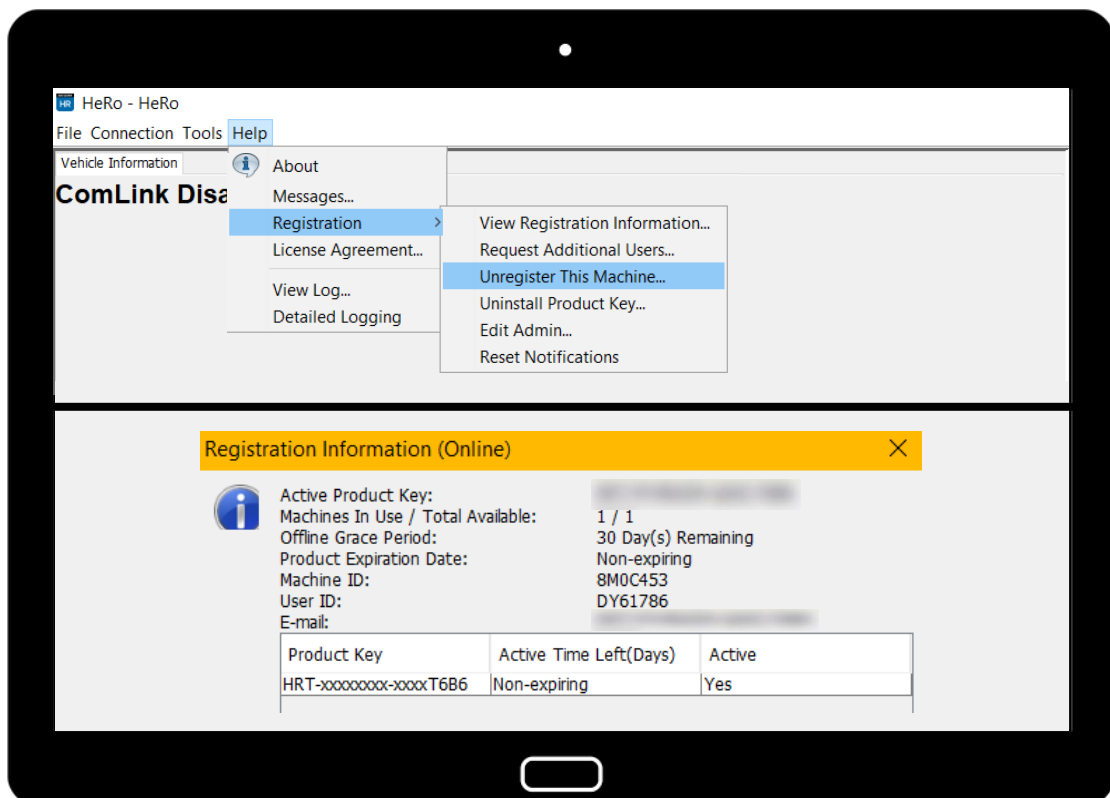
HR HeRo - HeRo

File Connection Tools Help

Vehicle Information

ComLink Disa

About
Messages...
Registration
License Agreement...
View Log...
Detailed Logging

View Registration Information...
Request Additional Users...
Unregister This Machine...
Uninstall Product Key...
Edit Admin...
Reset Notifications

Registration Information (Online)

Active Product Key: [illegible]
Machines In Use / Total Available: 1 / 1
Offline Grace Period: 30 Day(s) Remaining
Product Expiration Date: Non-expiring
Machine ID: 8M0C453
User ID: DY61786
E-mail: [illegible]

| Product Key | Active Time Left(Days) | Active |
|---|---|---|
| HRT-xxxxxxxx-xxxxT6B6 | Non-expiring | Yes |